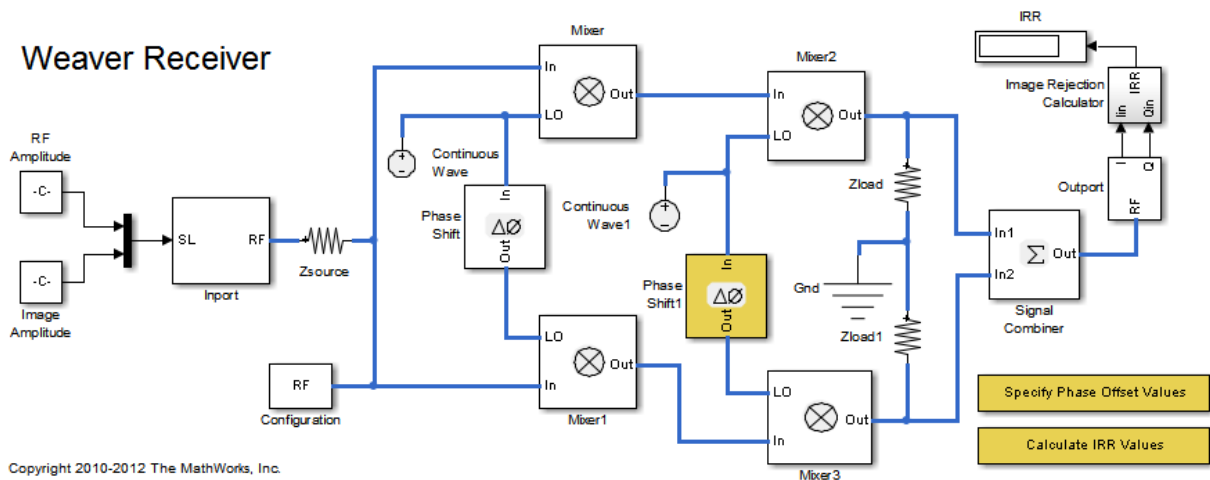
Weaver Receiver

RF Amplitude

-C-

-C-

Image Amplitude

SL

RF

Inport

Zsource

RF

Configuration

Mixer

In

LO

Out

Continuous Wave

Phase Shift

In

$\Delta\emptyset$

Out

LO

In

Out

Mixer1

Mixer2

In

LO

Out

Continuous Wave1

Phase Shift1

In

$\Delta\emptyset$

Out

LO

In

Out

Mixer3

Zload

Gnd

Zload1

In1

In2

$\sum$ Out

Signal Combiner

IRR

Image Rejection Calculator

Iin

Qin

IRR

Outport

I

Q

RF

Specify Phase Offset Values

Calculate IRR Values

Copyright 2010-2012 The MathWorks, Inc.